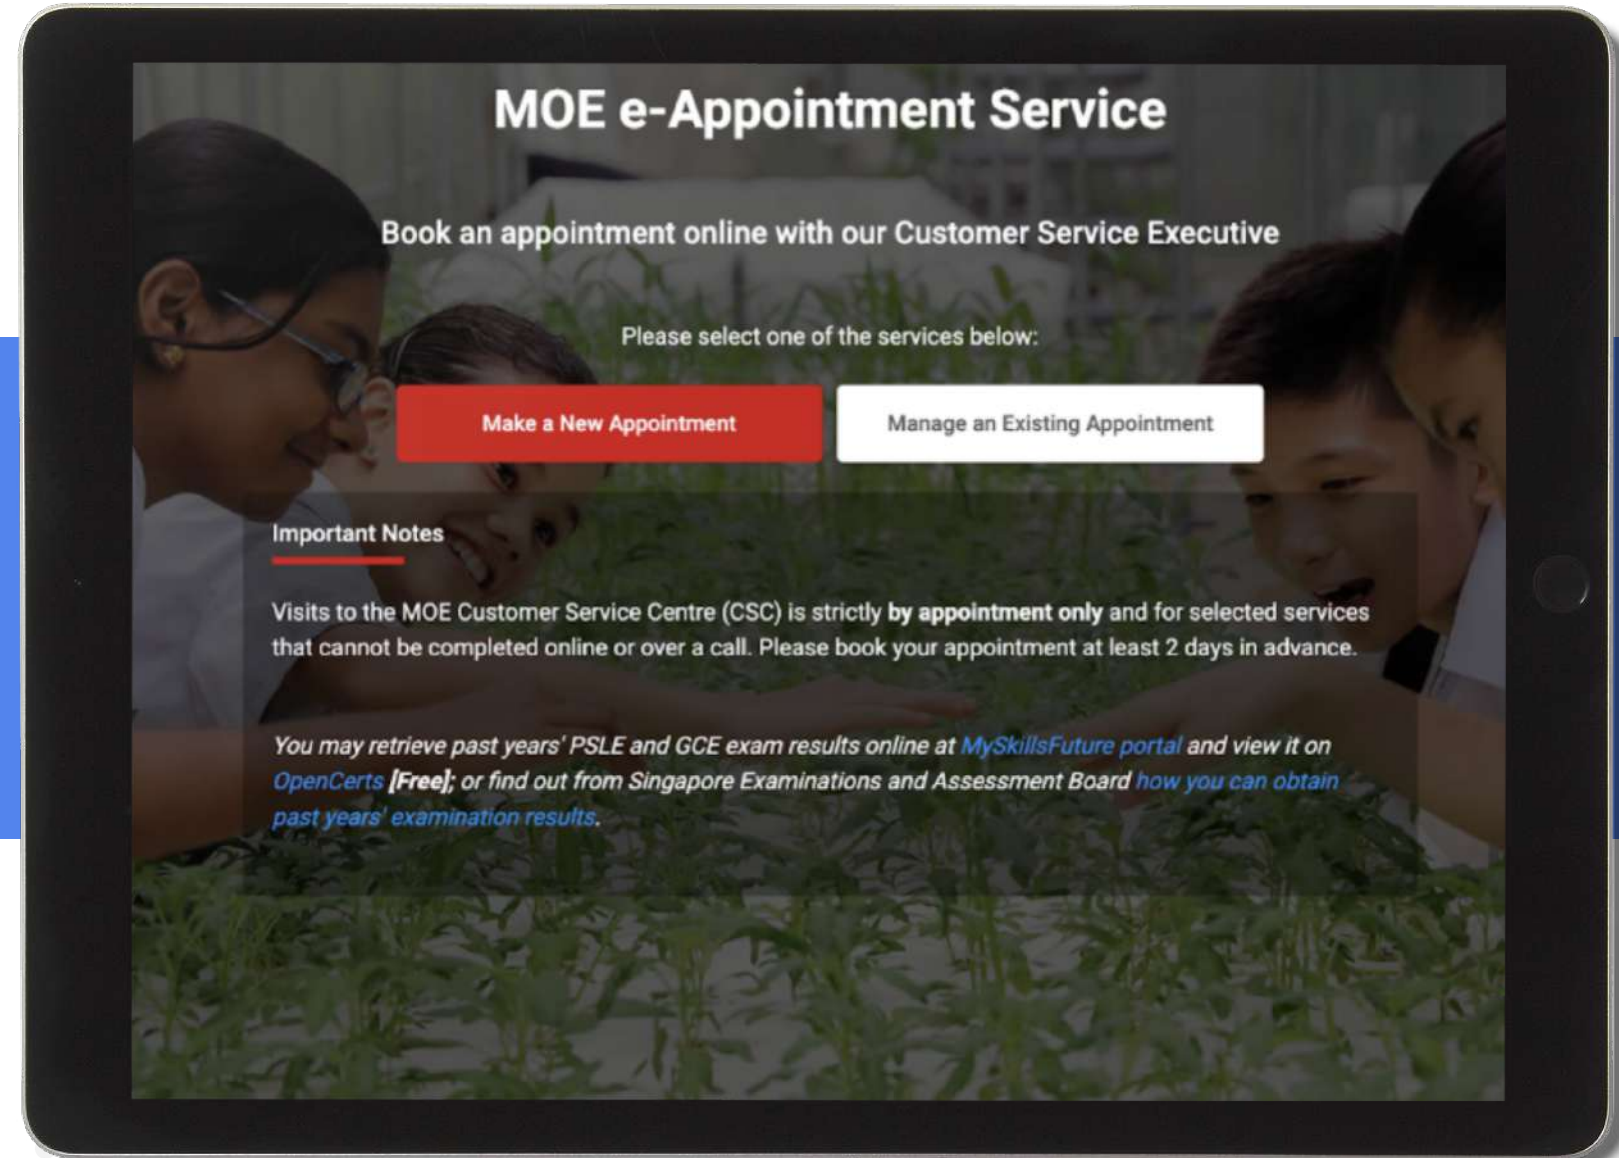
MOE e-Appointment Service

Book an appointment online with our Customer Service Executive

Please select one of the services below:

Make a New Appointment

Manage an Existing Appointment

Important Notes

Visits to the MOE Customer Service Centre (CSC) is strictly by appointment only and for selected services that cannot be completed online or over a call. Please book your appointment at least 2 days in advance.

You may retrieve past years' PSLE and GCE exam results online at MySkillsFuture portal and view it on OpenCerts [Free]; or find out from Singapore Examinations and Assessment Board how you can obtain past years' examination results.